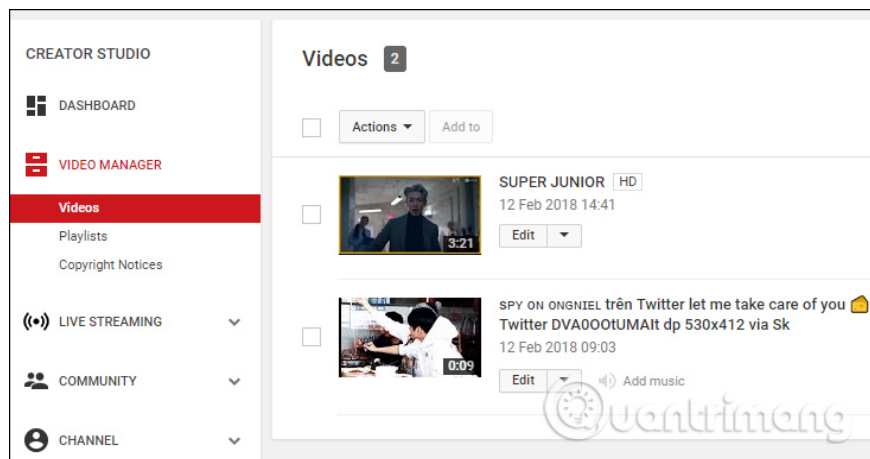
CREATOR STUDIO

DASHBOARD

VIDEO MANAGER

Videos

Playlists

Copyright Notices

LIVE STREAMING

COMMUNITY

CHANNEL

Videos 2

Actions

Add to

SUPER JUNIOR HD

12 Feb 2018 14:41

Edit

3:21

SPY ON ONGNIEL trên Twitter let me take care of you Twitter DVA0OOtUMAIt dp 530x412 via Sk

12 Feb 2018 09:03

Edit

Add music

0:09

Quantrimang